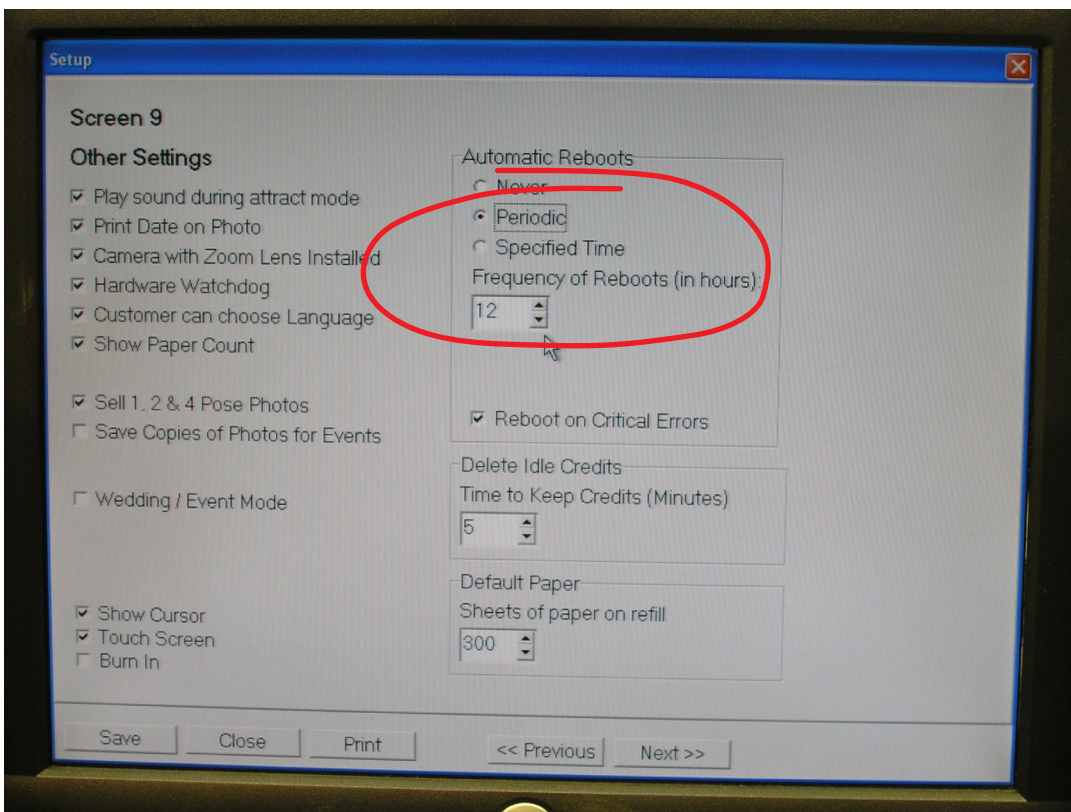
Setup

Screen 9

Other Settings

☑ Play sound during attract mode
☑ Print Date on Photo
☑ Camera with Zoom Lens Installed
☑ Hardware Watchdog
☑ Customer can choose Language
☑ Show Paper Count

☑ Sell 1, 2 & 4 Pose Photos
☐ Save Copies of Photos for Events

☐ Wedding / Event Mode

☑ Show Cursor
☑ Touch Screen
☐ Burn In

Automatic Reboots
○ Never
◉ Periodic
○ Specified Time
Frequency of Reboots (in hours):
12

☑ Reboot on Critical Errors

Delete Idle Credits
Time to Keep Credits (Minutes)
5

Default Paper
Sheets of paper on refill
300

Save | Close | Print | << Previous | Next >>